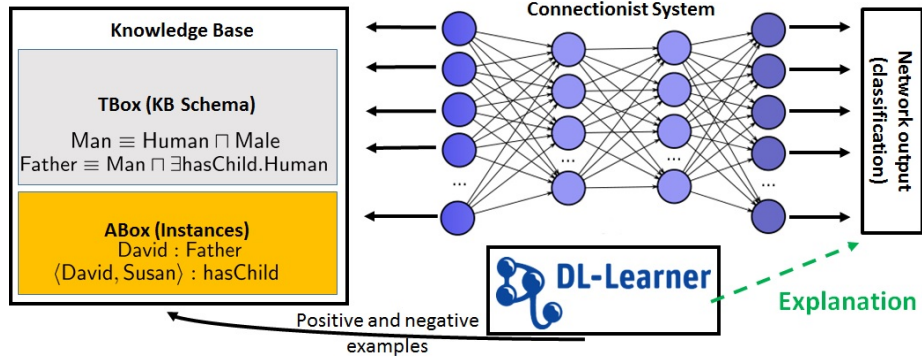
Knowledge Base

TBox (KB Schema)

$\text{Man} \equiv \text{Human} \sqcap \text{Male}$
$\text{Father} \equiv \text{Man} \sqcap \exists\text{hasChild.Human}$

ABox (Instances)
$\text{David} : \text{Father}$
$\langle\text{David}, \text{Susan}\rangle : \text{hasChild}$

Connectionist System

...

...

...

...

...

Network output (classification)

DL-Learner

Explanation

Positive and negative examples